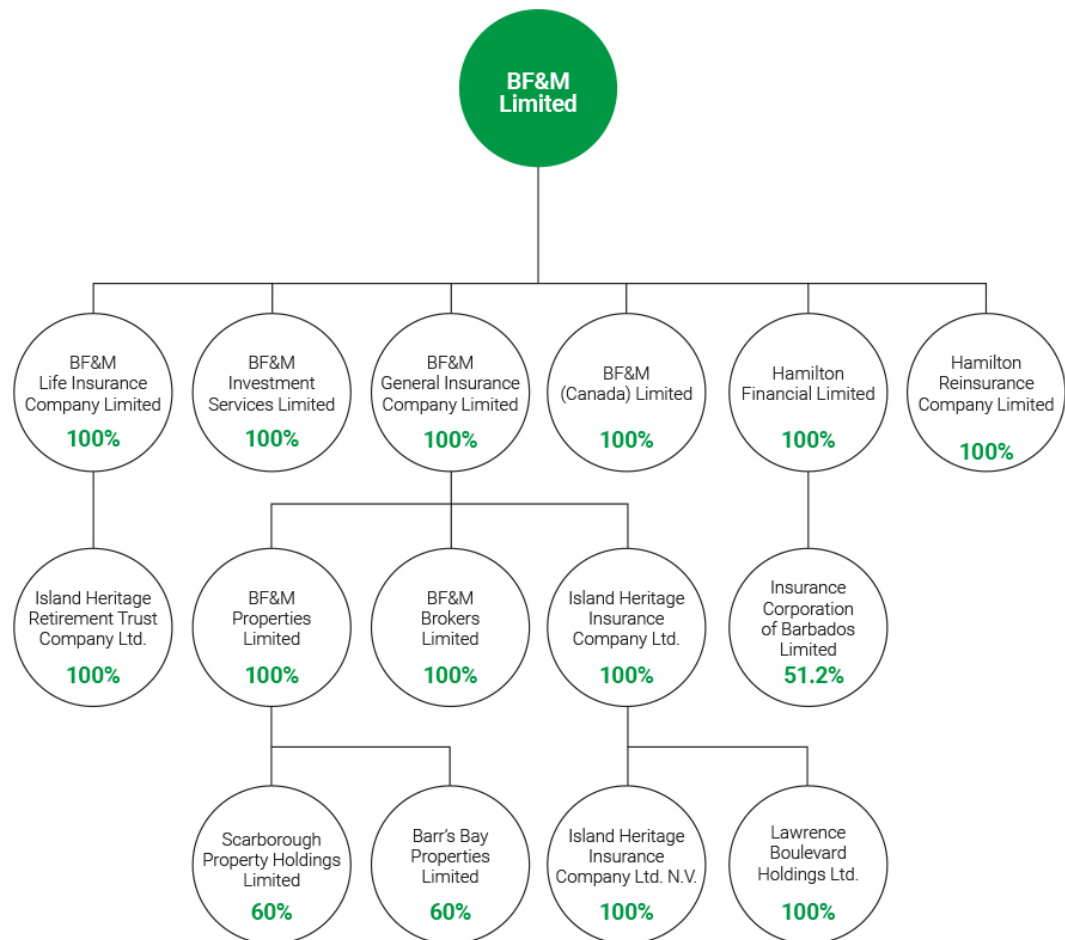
BF&M Limited

BF&M Life Insurance Company Limited
100%

BF&M Investment Services Limited
100%

BF&M General Insurance Company Limited
100%

BF&M (Canada) Limited
100%

Hamilton Financial Limited
100%

Hamilton Reinsurance Company Limited
100%

Island Heritage Retirement Trust Company Ltd.
100%

BF&M Properties Limited
100%

BF&M Brokers Limited
100%

Island Heritage Insurance Company Ltd.
100%

Insurance Corporation of Barbados Limited
51.2%

Scarborough Property Holdings Limited
60%

Barr's Bay Properties Limited
60%

Island Heritage Insurance Company Ltd. N.V.
100%

Lawrence Boulevard Holdings Ltd.
100%